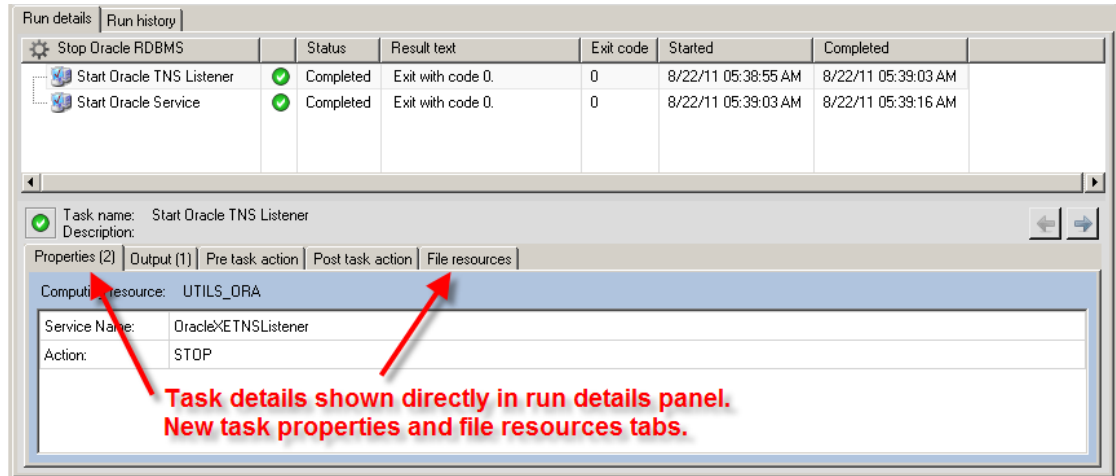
Run details | Run history

| Stop Oracle RDBMS | | Status | Result text | Exit code | Started | Completed |
|---|---|---|---|---|---|---|
| Start Oracle TNS Listener | | Completed | Exit with code 0. | 0 | 8/22/11 05:38:55 AM | 8/22/11 05:39:03 AM |
| Start Oracle Service | | Completed | Exit with code 0. | 0 | 8/22/11 05:39:03 AM | 8/22/11 05:39:16 AM |

Task name: Start Oracle TNS Listener
Description:

Properties (2) | Output (1) | Pre task action | Post task action | File resources

Computing resource: UTILS_ORA

| Service Name: | OracleXETNSListener |
|---|---|
| Action: | STOP |

Task details shown directly in run details panel.
New task properties and file resources tabs.